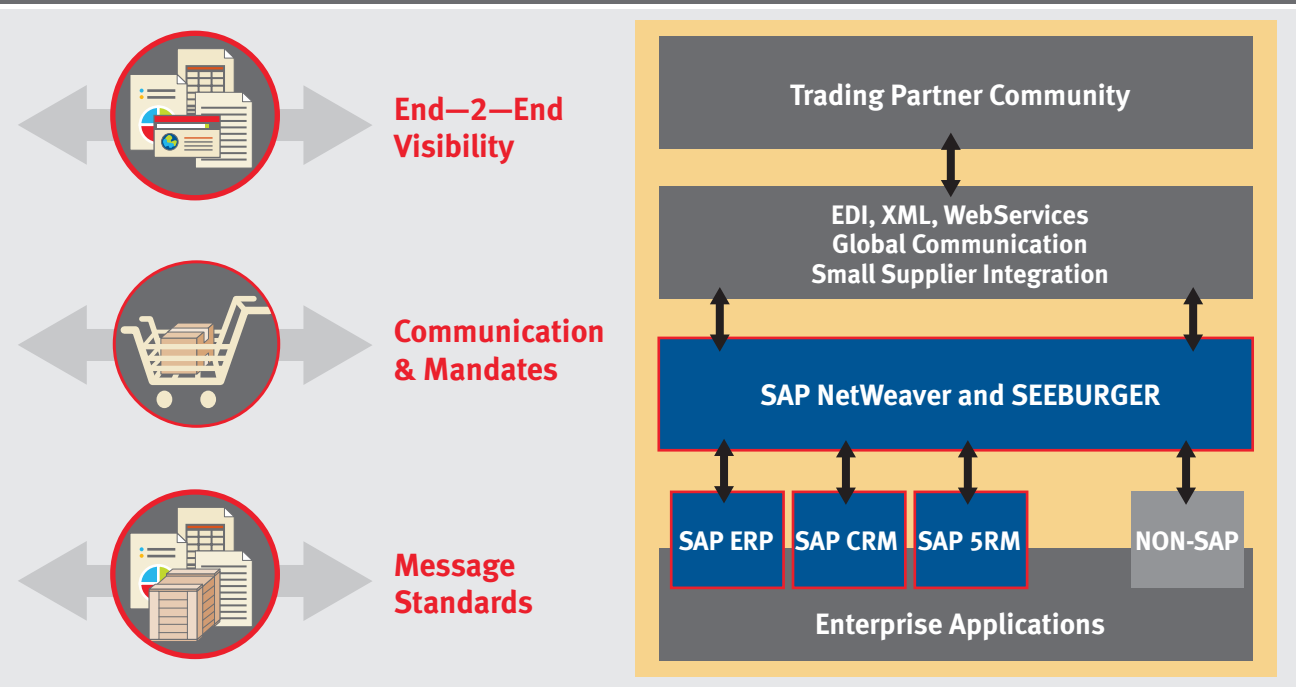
End—2—End Visibility

Communication & Mandates

Message Standards

Trading Partner Community

EDI, XML, WebServices
Global Communication
Small Supplier Integration

SAP NetWeaver and SEEBURGER

SAP ERP

SAP CRM

SAP 5RM

NON-SAP

Enterprise Applications